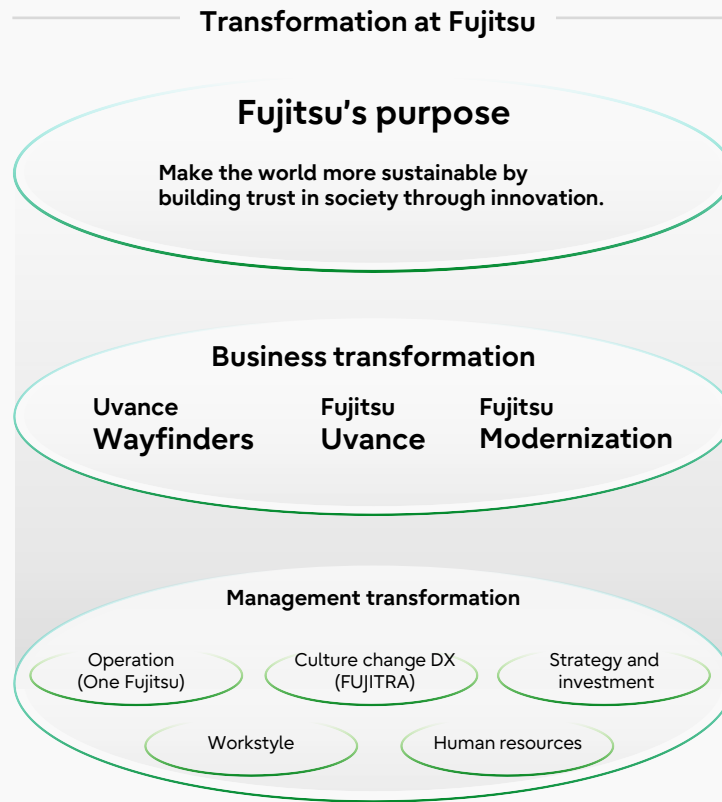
Transformation at Fujitsu

Fujitsu’s purpose

Make the world more sustainable by building trust in society through innovation.

Business transformation

Uvance Wayfinders

Fujitsu Uvance

Fujitsu Modernization

Management transformation

Operation (One Fujitsu)

Culture change DX (FUJITRA)

Strategy and investment

Workstyle

Human resources